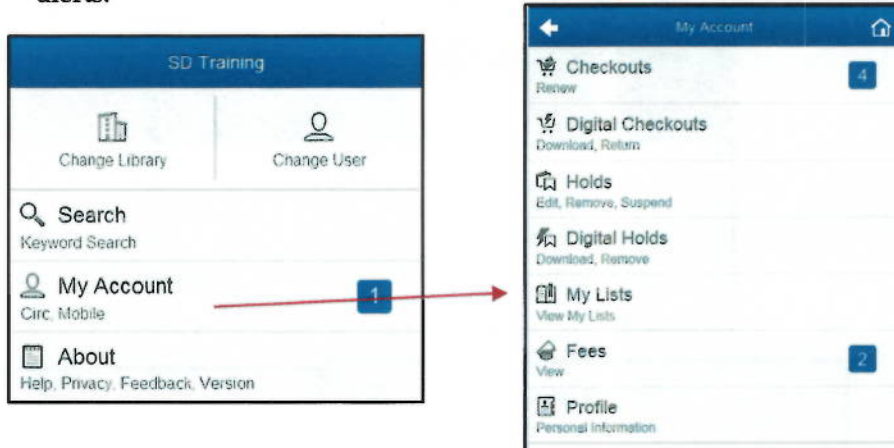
alerts.

SD Training

Change Library

Change User

Search
Keyword Search

My Account
Circ, Mobile

1

About
Help, Privacy, Feedback, Version

My Account

Checkouts
Renew

4

Digital Checkouts
Download, Return

Holds
Edit, Remove, Suspend

Digital Holds
Download, Remove

My Lists
View My Lists

Fees
View

2

Profile
Personal Information